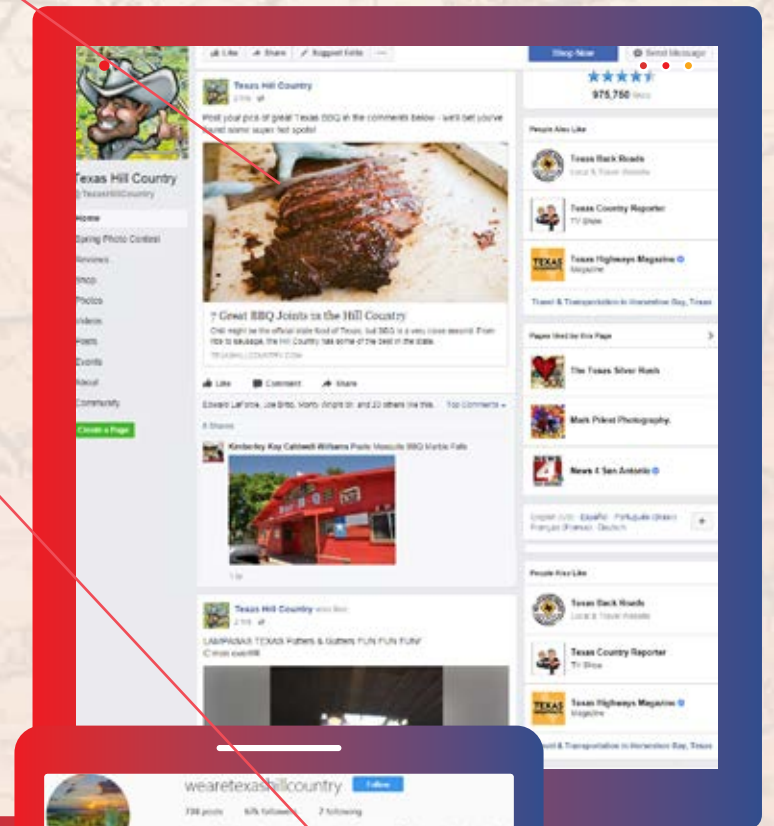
Like Share Suggest Edits ···

Shop Now

Send Message

975,750 likes

Texas Hill Country

@TexasHillCountry

Home

Spring Photo Contest

Reviews

Shop

Photos

Videos

Posts

Events

About

Community

Create a Page

Texas Hill Country

Post your pics of great Texas BBQ in the comments below - we'll bet you've found some super hot spots!

7 Great BBQ Joints in the Hill Country

Chili might be the official state food of Texas, but BBQ is a very close second. From ribs to sausage, the Hill Country has some of the best in the state.

TEXASHILLCOUNTRY.COM

Like Comment Share

Edward LaForce, Joe Britto, Monty Wright Sr. and 20 others like this. Top Comments

4 Shares

Kimberley Kay Caldwell-Williams Posts Mesquite BBQ Marble Falls

Like

Texas Hill Country

LAMPASAS TEXAS Putters & Gutters FUN FUN FUN!

People Also Like

Texas Back Roads

Local & Travel Website

Texas Country Reporter

TV Show

Texas Highways Magazine

Magazine

Travel & Transportation in Horseshoe Bay, Texas

Pages liked by this Page

The Texas Silver Rush

Mark Pilant Photography

News 4 San Antonio

English (US) · Español · Português (Brasil) · Français (France) · Deutsch

People Also Like

Texas Back Roads

Local & Travel Website

Texas Country Reporter

TV Show

Texas Highways Magazine

Magazine

Travel & Transportation in Horseshoe Bay, Texas

wearetexashillcountry

Follow

736 posts 67k followers 7 following